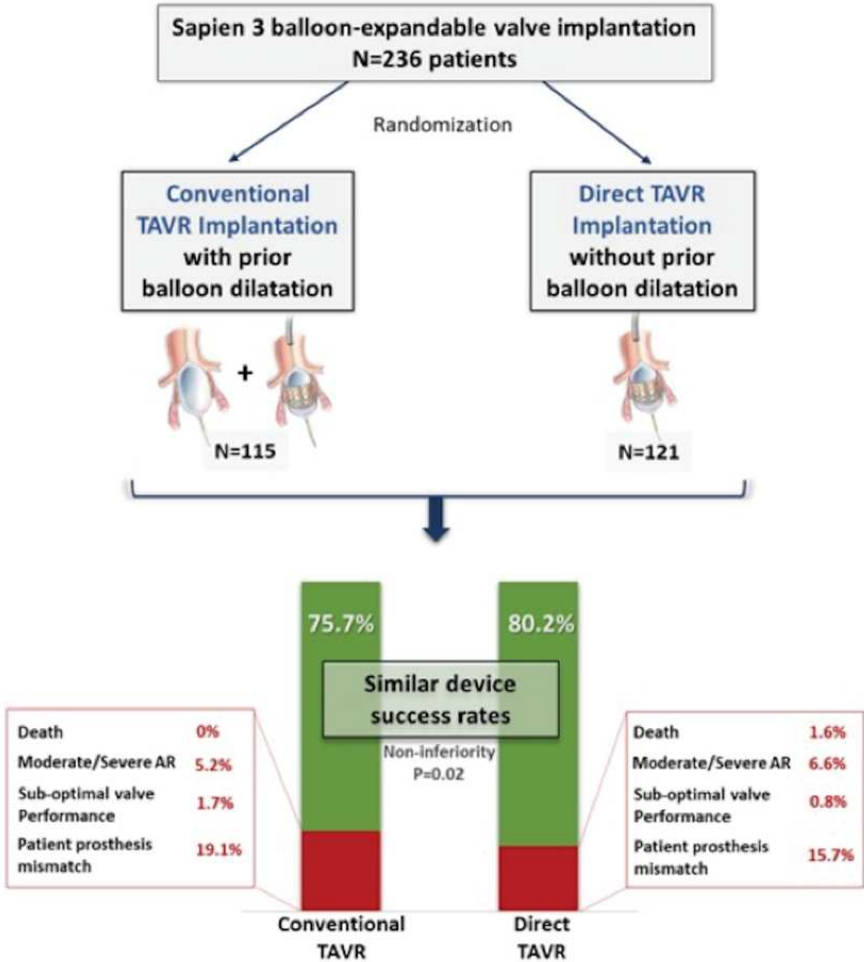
Sapien 3 balloon-expandable valve implantation
N=236 patients

Randomization

Conventional TAVR Implantation with prior balloon dilatation

Direct TAVR Implantation without prior balloon dilatation

+

N=115

N=121

75.7%

80.2%

Similar device success rates

Non-inferiority
P=0.02

| Death | 0% |
|---|---|
| Moderate/Severe AR | 5.2% |
| Sub-optimal valve Performance | 1.7% |
| Patient prosthesis mismatch | 19.1% |

| Death | 1.6% |
|---|---|
| Moderate/Severe AR | 6.6% |
| Sub-optimal valve Performance | 0.8% |
| Patient prosthesis mismatch | 15.7% |

Conventional TAVR

Direct TAVR